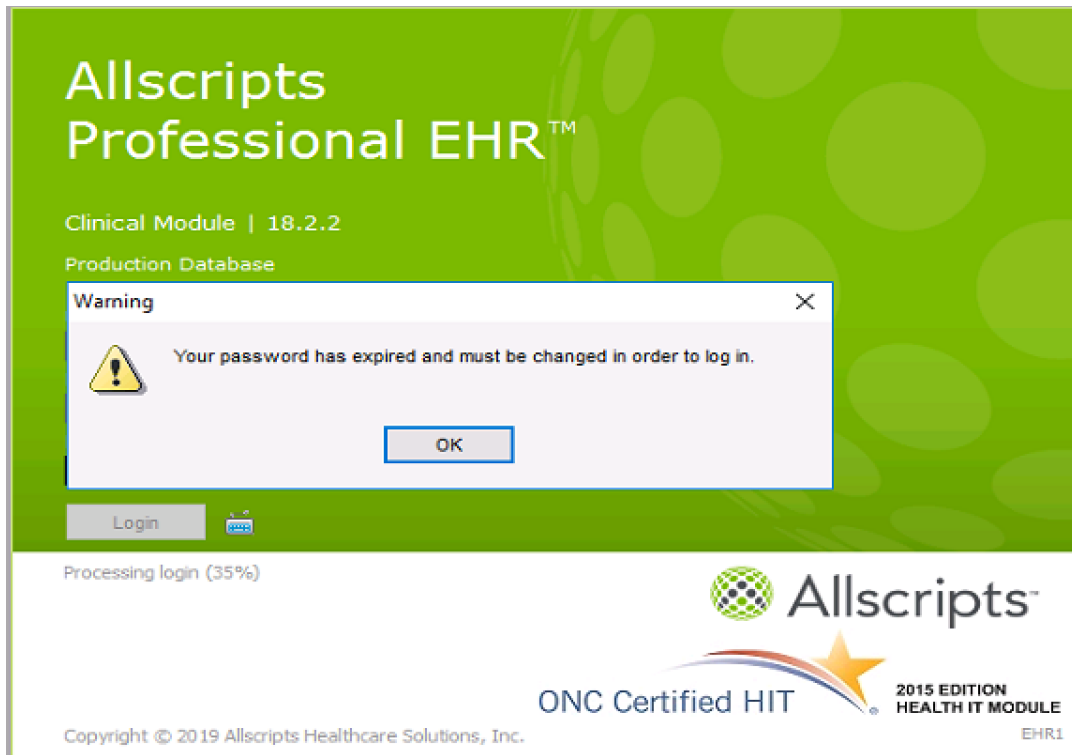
Allscripts
Professional EHR™

Clinical Module | 18.2.2

Production Database

Warning

Your password has expired and must be changed in order to log in.

OK

Login

Processing login (35%)

Allscripts

ONC Certified HIT

2015 EDITION
HEALTH IT MODULE

Copyright © 2019 Allscripts Healthcare Solutions, Inc.

EHR1